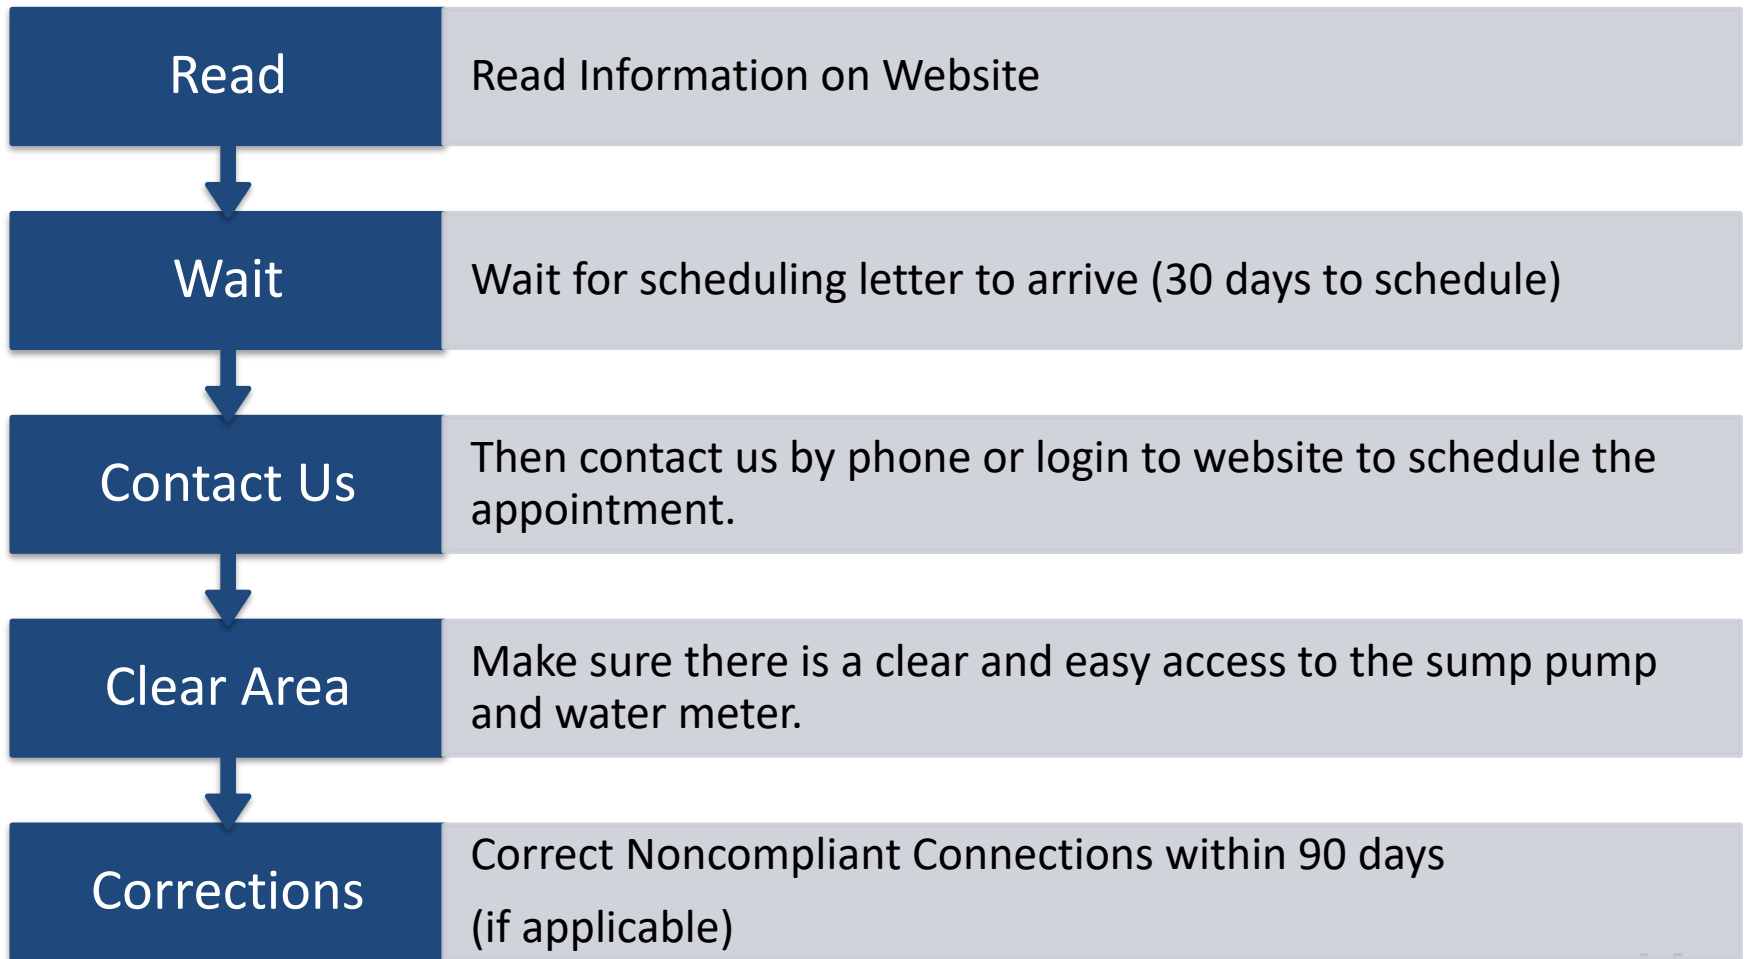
Read

Read Information on Website

Wait

Wait for scheduling letter to arrive (30 days to schedule)

Contact Us

Then contact us by phone or login to website to schedule the appointment.

Clear Area

Make sure there is a clear and easy access to the sump pump and water meter.

Corrections

Correct Noncompliant Connections within 90 days

(if applicable)